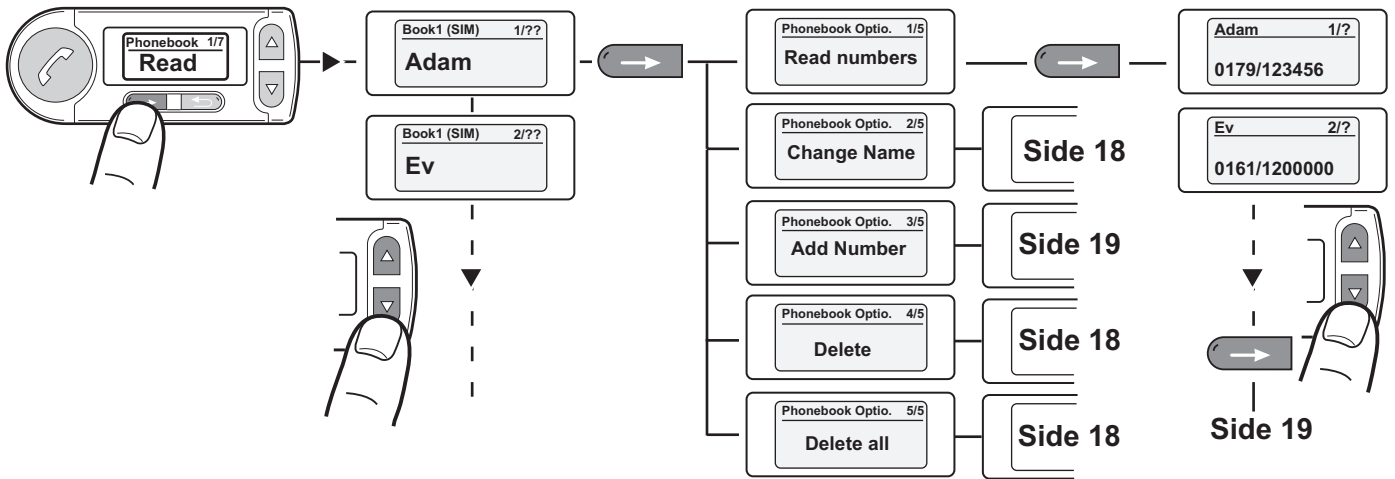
Phonebook 1/7
Read

Book1 (SIM) 1/??
Adam

Book1 (SIM) 2/??
Ev

Phonebook Optio. 1/5
Read numbers

Phonebook Optio. 2/5
Change Name

Side 18

Phonebook Optio. 3/5
Add Number

Side 19

Phonebook Optio. 4/5
Delete

Side 18

Phonebook Optio. 5/5
Delete all

Side 18

Adam 1/?
0179/123456

Ev 2/?
0161/1200000

Side 19